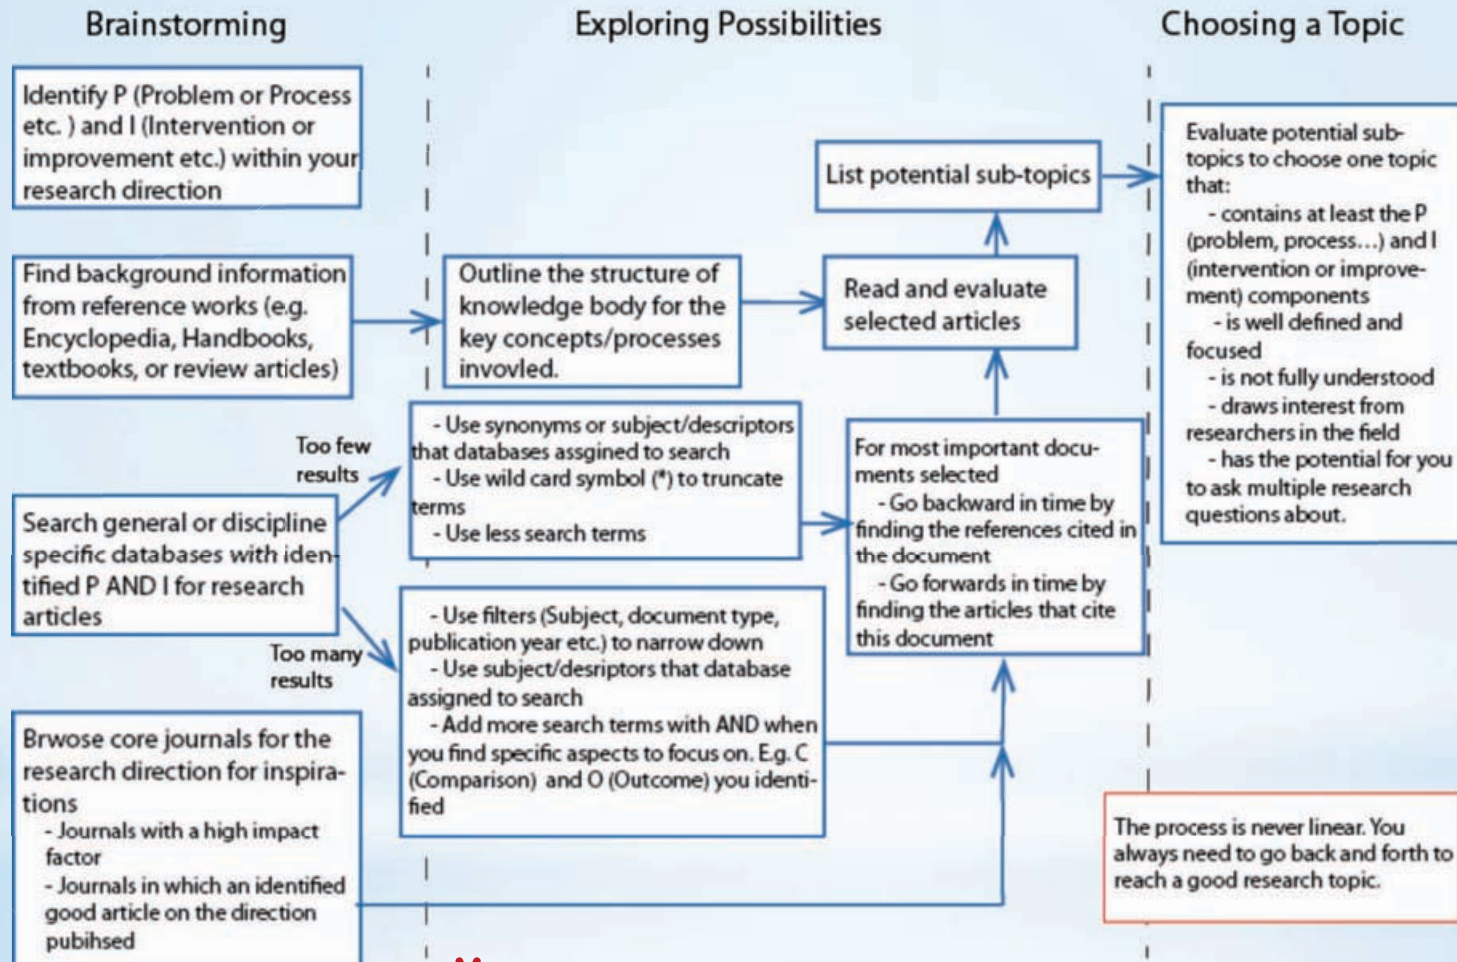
Brainstorming

Exploring Possibilities

Choosing a Topic

Identify P (Problem or Process etc. ) and I (Intervention or improvement etc.) within your research direction

Find background information from reference works (e.g. Encyclopedia, Handbooks, textbooks, or review articles)

Search general or discipline specific databases with identified P AND I for research articles

Too few results

Too many results

Brwose core journals for the research direction for inspirations
- Journals with a high impact factor
- Journals in which an identified good article on the direction pubihsed

Outline the structure of knowledge body for the key concepts/processes invovled.

- Use synonyms or subject/descriptors that databases assgined to search
- Use wild card symbol (*) to truncate terms
- Use less search terms

- Use filters (Subject, document type, publication year etc.) to narrow down
- Use subject/desriptors that database assigned to search
- Add more search terms with AND when you find specific aspects to focus on. E.g. C (Comparison) and O (Outcome) you identified

List potential sub-topics

Read and evaluate selected articles

For most important documents selected
- Go backward in time by finding the references cited in the document
- Go forwards in time by finding the articles that cite this document

Evaluate potential sub-topics to choose one topic that:
- contains at least the P (problem, process...) and I (intervention or improvement) components
- is well defined and focused
- is not fully understood
- draws interest from researchers in the field
- has the potential for you to ask multiple research questions about.

The process is never linear. You always need to go back and forth to reach a good research topic.